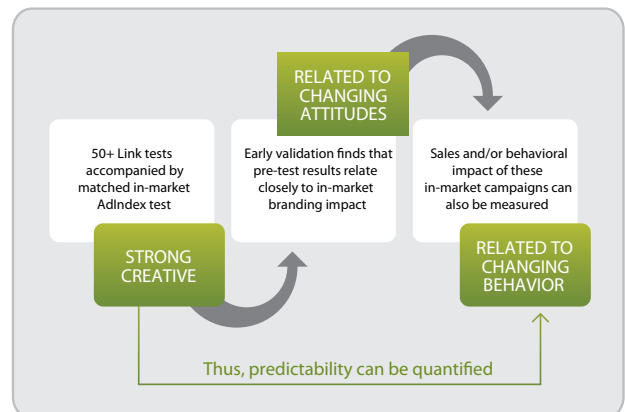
RELATED TO CHANGING ATTITUDES

50+ Link tests accompanied by matched in-market AdIndex test

STRONG CREATIVE

Early validation finds that pre-test results relate closely to in-market branding impact

Sales and/or behavioral impact of these in-market campaigns can also be measured

RELATED TO CHANGING BEHAVIOR

Thus, predictability can be quantified